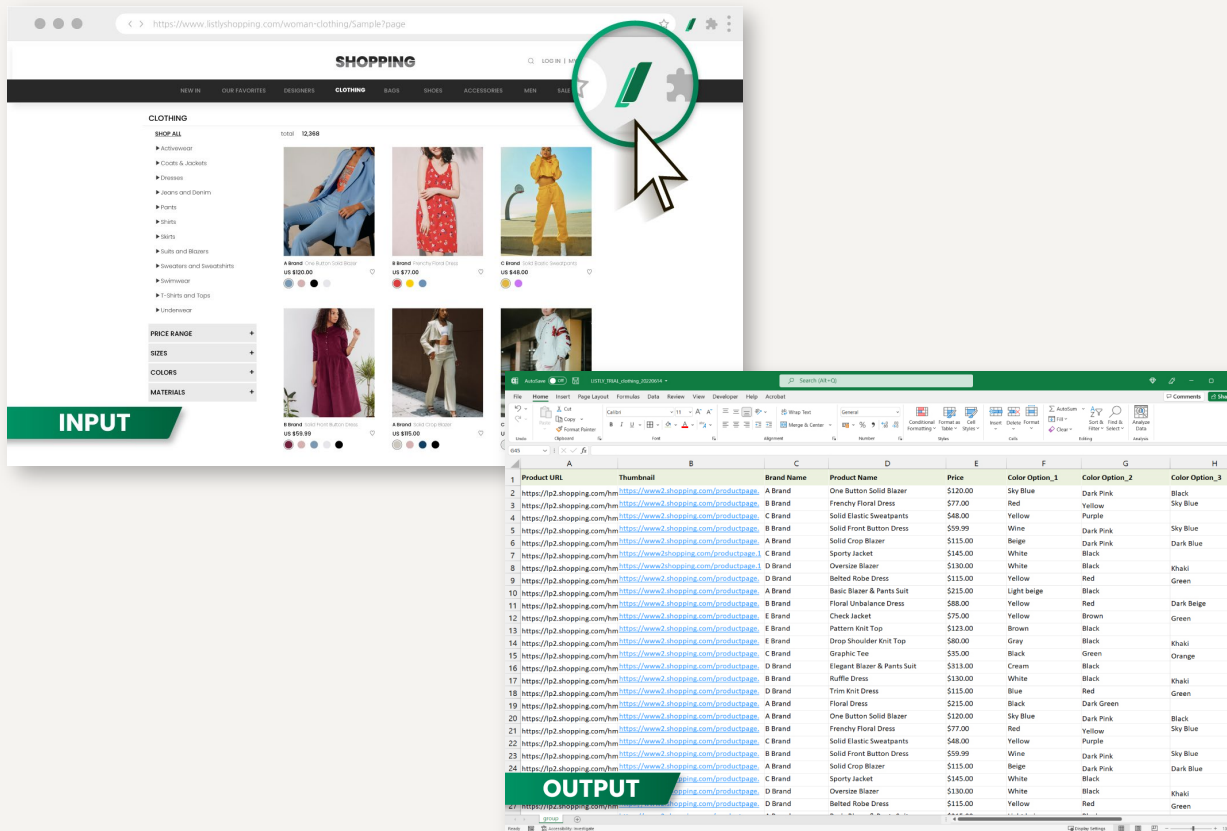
https://www.listlyshopping.com/woman-clothing/Sample?page

SHOPPING

LOG IN | M

NEW IN OUR FAVORITES DESIGNERS CLOTHING BAGS SHOES ACCESSORIES MEN SALE

CLOTHING

SHOP ALL

total 12,368

▸ Activewear
▸ Coats & Jackets
▸ Dresses
▸ Jeans and Denim
▸ Pants
▸ Shirts
▸ Skirts
▸ Suits and Blazers
▸ Sweaters and Sweatshirts
▸ Swimwear
▸ T-Shirts and Tops
▸ Underwear

PRICE RANGE +
SIZES +
COLORS +
MATERIALS +

A Brand One Button Solid Blazer
US $120.00

B Brand Frenchy Floral Dress
US $77.00

C Brand Solid Elastic Sweatpants
US $48.00

B Brand Solid Front Button Dress
US $59.99

A Brand Solid Crop Blazer
US $115.00

INPUT

AutoSave Off LISTLY_TRIAL_clothing_20220614 Search (Alt+Q)

File Home Insert Page Layout Formulas Data Review View Developer Help Acrobat

Comments Share

Cut Copy Format Painter Calibri 11 Wrap Text Merge & Center General Conditional Formatting Format as Table Cell Styles Insert Delete Format AutoSum Fill Clear Sort & Filter Find & Select Analyze Data

Clipboard Font Alignment Number Styles Cells Editing Analysis

G45

| | A | B | C | D | E | F | G | H |
|---|---|---|---|---|---|---|---|---|
| 1 | Product URL | Thumbnail | Brand Name | Product Name | Price | Color Option_1 | Color Option_2 | Color Option_3 |
| 2 | https://lp2.shopping.com/hm | https://www2.shopping.com/productpage. | A Brand | One Button Solid Blazer | $120.00 | Sky Blue | Dark Pink | Black |
| 3 | https://lp2.shopping.com/hm | https://www2.shopping.com/productpage. | B Brand | Frenchy Floral Dress | $77.00 | Red | Yellow | Sky Blue |
| 4 | https://lp2.shopping.com/hm | https://www2.shopping.com/productpage. | C Brand | Solid Elastic Sweatpants | $48.00 | Yellow | Purple | |
| 5 | https://lp2.shopping.com/hm | https://www2.shopping.com/productpage. | B Brand | Solid Front Button Dress | $59.99 | Wine | Dark Pink | Sky Blue |
| 6 | https://lp2.shopping.com/hm | https://www2.shopping.com/productpage. | A Brand | Solid Crop Blazer | $115.00 | Beige | Dark Pink | Dark Blue |
| 7 | https://lp2.shopping.com/hm | https://www2shopping.com/productpage.1 | C Brand | Sporty Jacket | $145.00 | White | Black | |
| 8 | https://lp2.shopping.com/hm | https://www2shopping.com/productpage.1 | D Brand | Oversize Blazer | $130.00 | White | Black | Khaki |
| 9 | https://lp2.shopping.com/hm | https://www2.shopping.com/productpage. | D Brand | Belted Robe Dress | $115.00 | Yellow | Red | Green |
| 10 | https://lp2.shopping.com/hm | https://www2.shopping.com/productpage. | A Brand | Basic Blazer & Pants Suit | $215.00 | Light beige | Black | |
| 11 | https://lp2.shopping.com/hm | https://www2.shopping.com/productpage. | B Brand | Floral Unbalance Dress | $88.00 | Yellow | Red | Dark Beige |
| 12 | https://lp2.shopping.com/hm | https://www2.shopping.com/productpage. | E Brand | Check Jacket | $75.00 | Yellow | Brown | Green |
| 13 | https://lp2.shopping.com/hm | https://www2.shopping.com/productpage. | E Brand | Pattern Knit Top | $123.00 | Brown | Black | |
| 14 | https://lp2.shopping.com/hm | https://www2.shopping.com/productpage. | E Brand | Drop Shoulder Knit Top | $80.00 | Gray | Black | Khaki |
| 15 | https://lp2.shopping.com/hm | https://www2.shopping.com/productpage. | C Brand | Graphic Tee | $35.00 | Black | Green | Orange |
| 16 | https://lp2.shopping.com/hm | https://www2.shopping.com/productpage. | D Brand | Elegant Blazer & Pants Suit | $313.00 | Cream | Black | |
| 17 | https://lp2.shopping.com/hm | https://www2.shopping.com/productpage. | B Brand | Ruffle Dress | $130.00 | White | Black | Khaki |
| 18 | https://lp2.shopping.com/hm | https://www2.shopping.com/productpage. | D Brand | Trim Knit Dress | $115.00 | Blue | Red | Green |
| 19 | https://lp2.shopping.com/hm | https://www2.shopping.com/productpage. | D Brand | Floral Dress | $215.00 | Black | Dark Green | |
| 20 | https://lp2.shopping.com/hm | https://www2.shopping.com/productpage. | A Brand | One Button Solid Blazer | $120.00 | Sky Blue | Dark Pink | Black |
| 21 | https://lp2.shopping.com/hm | https://www2.shopping.com/productpage. | B Brand | Frenchy Floral Dress | $77.00 | Red | Yellow | Sky Blue |
| 22 | https://lp2.shopping.com/hm | https://www2.shopping.com/productpage. | C Brand | Solid Elastic Sweatpants | $48.00 | Yellow | Purple | |
| 23 | https://lp2.shopping.com/hm | https://www2.shopping.com/productpage. | B Brand | Solid Front Button Dress | $59.99 | Wine | Dark Pink | Sky Blue |
| 24 | https://lp2.shopping.com/hm | https://www2.shopping.com/productpage. | A Brand | Solid Crop Blazer | $115.00 | Beige | Dark Pink | Dark Blue |
| 25 | | pping.com/productpage. | C Brand | Sporty Jacket | $145.00 | White | Black | |
| 26 | | pping.com/productpage. | D Brand | Oversize Blazer | $130.00 | White | Black | Khaki |
| 27 | | pping.com/productpage. | D Brand | Belted Robe Dress | $115.00 | Yellow | Red | Green |

OUTPUT

group

Ready Accessibility: Investigate Display Settings